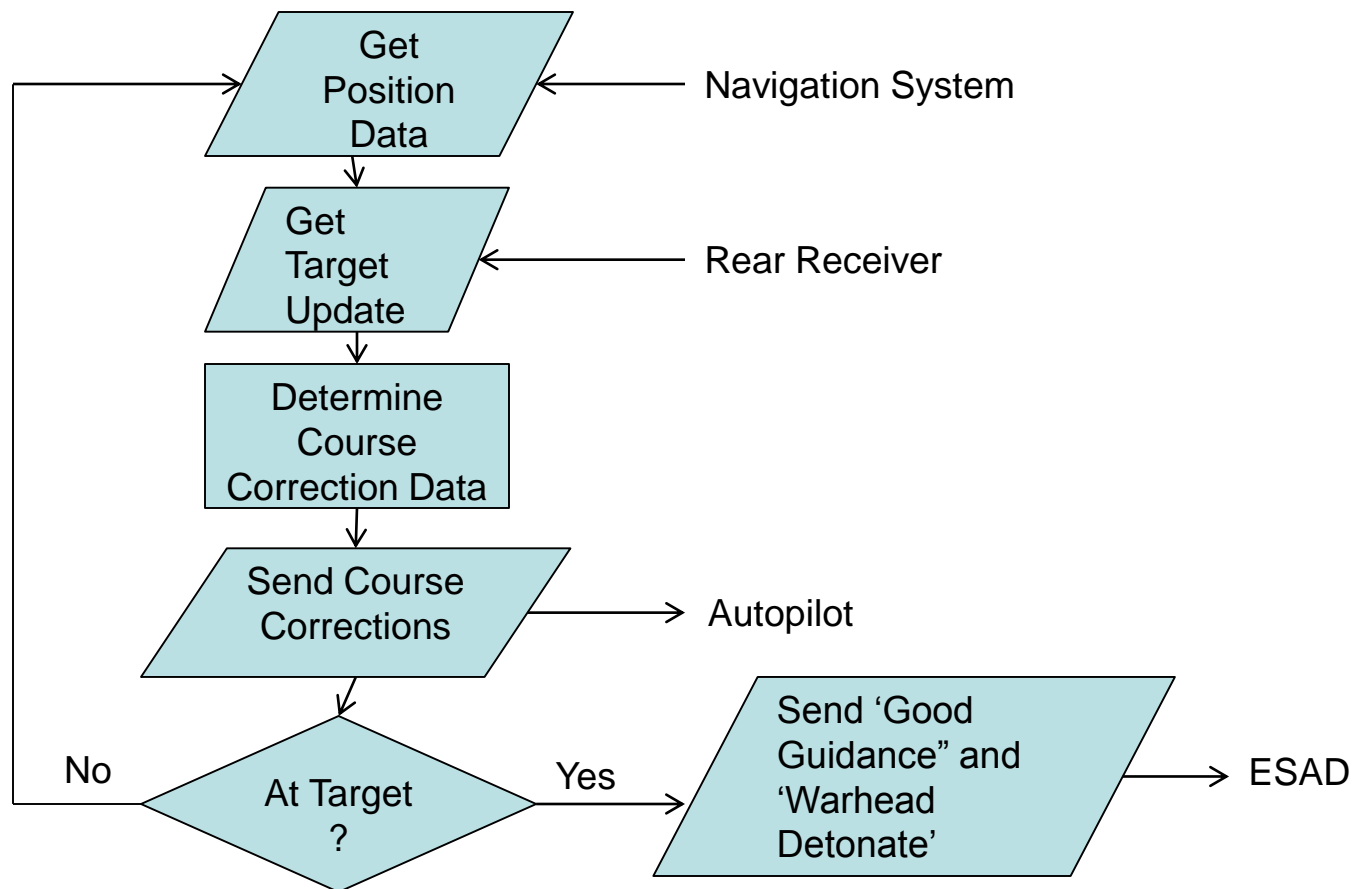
Get Position Data

Navigation System

Get Target Update

Rear Receiver

Determine Course Correction Data

Send Course Corrections

Autopilot

No

At Target ?

Yes

Send 'Good Guidance" and 'Warhead Detonate'

ESAD